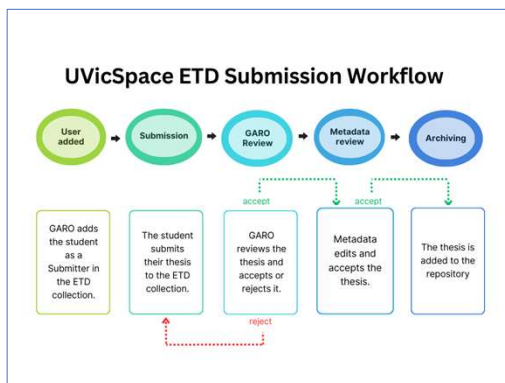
UVicSpace ETD Submission Workflow

User added

Submission

GARO Review

Metadata review

Archiving

accept

accept

GARO adds the student as a Submitter in the ETD collection.

The student submits their thesis to the ETD collection.

GARO reviews the thesis and accepts or rejects it.

Metadata edits and accepts the thesis.

The thesis is added to the repository

reject